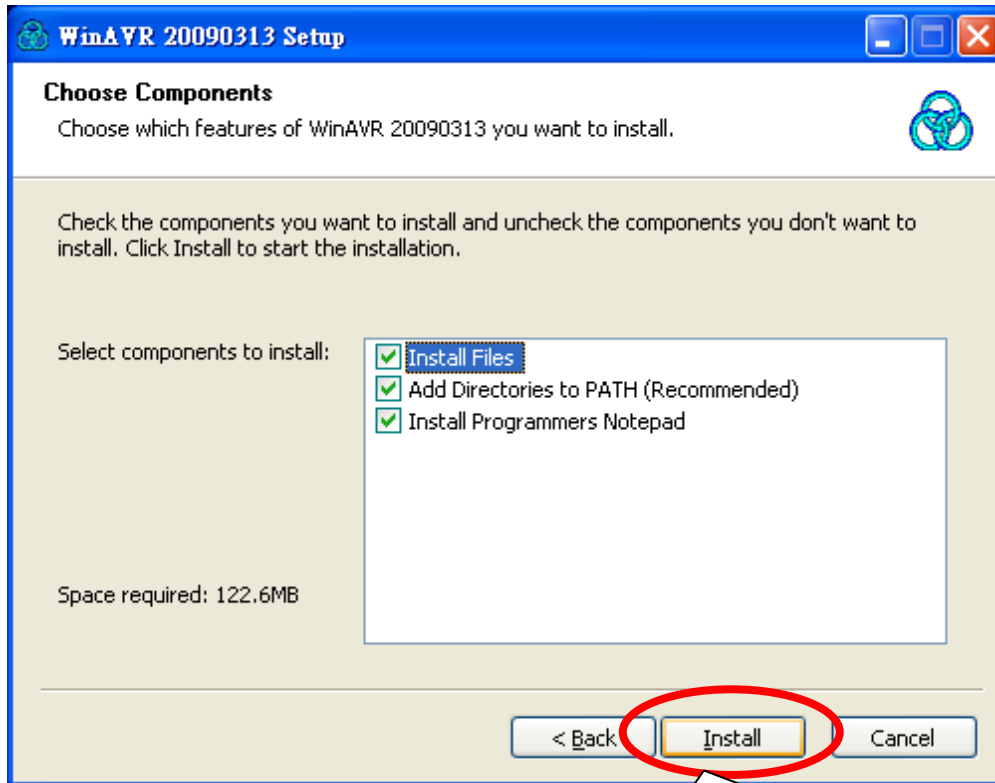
WinAVR 20090313 Setup

Choose Components

Choose which features of WinAVR 20090313 you want to install.

Check the components you want to install and uncheck the components you don't want to install. Click Install to start the installation.

Select components to install:

Install Files
Add Directories to PATH (Recommended)
Install Programmers Notepad

Space required: 122.6MB

< Back
Install
Cancel